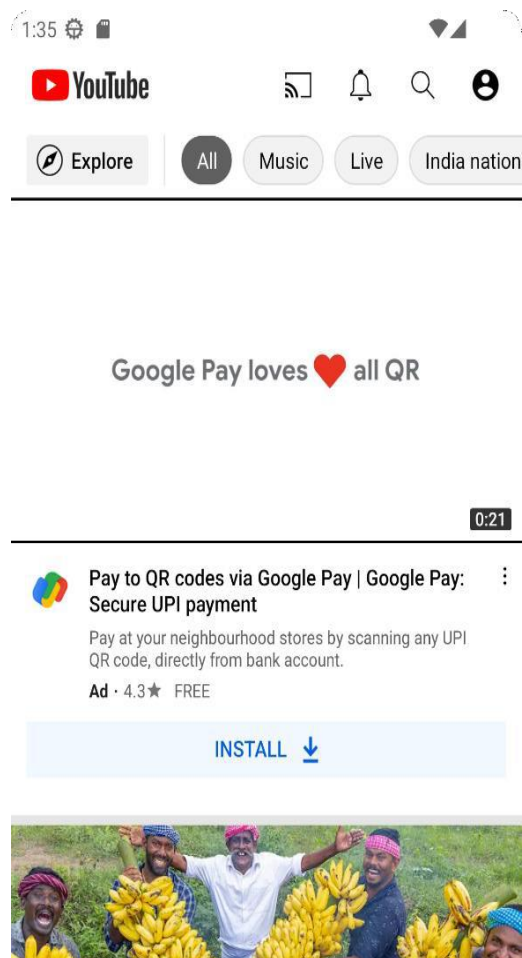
1:35

YouTube

Explore

All

Music

Live

India nation

Google Pay loves all QR

0:21

Pay to QR codes via Google Pay | Google Pay: Secure UPI payment

Pay at your neighbourhood stores by scanning any UPI QR code, directly from bank account.

Ad · 4.3★ FREE

INSTALL